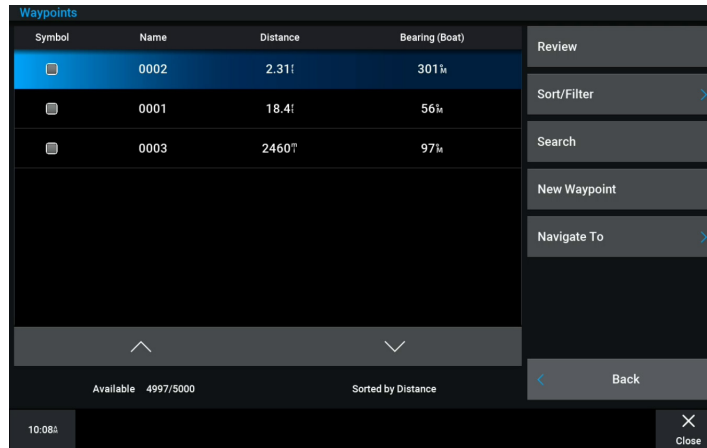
Waypoints

| Symbol | Name | Distance | Bearing (Boat) |
|---|---|---|---|
| | 0002 | 2.31 | 301°M |
| | 0001 | 18.4 | 56°M |
| | 0003 | 2460ft | 97°M |

Available 4997/5000

Sorted by Distance

Review

Sort/Filter

Search

New Waypoint

Navigate To

Back

10:08

Close